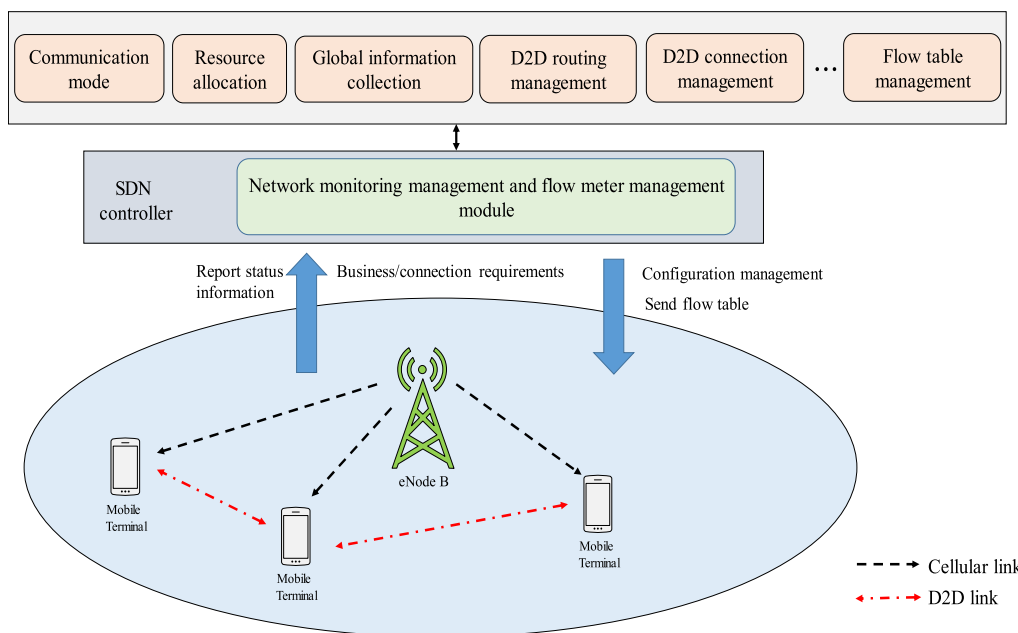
Communication mode

Resource allocation

Global information collection

D2D routing management

D2D connection management

...

Flow table management

SDN controller

Network monitoring management and flow meter management module

Report status information

Business/connection requirements

Configuration management

Send flow table

eNode B

Mobile Terminal

Mobile Terminal

Mobile Terminal

Cellular link

D2D link